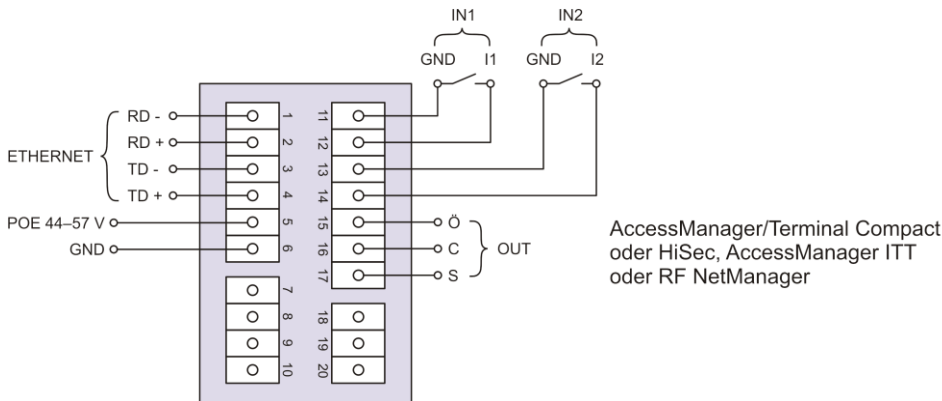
IN1
IN2
GND
I1
GND
I2
ETHERNET
RD -
RD +
TD -
TD +
POE 44–57 V
GND
1
2
3
4
5
6
7
8
9
10
11
12
13
14
15
16
17
18
19
20
Ö
C
S
OUT

AccessManager/Terminal Compact oder HiSec, AccessManager ITT oder RF NetManager